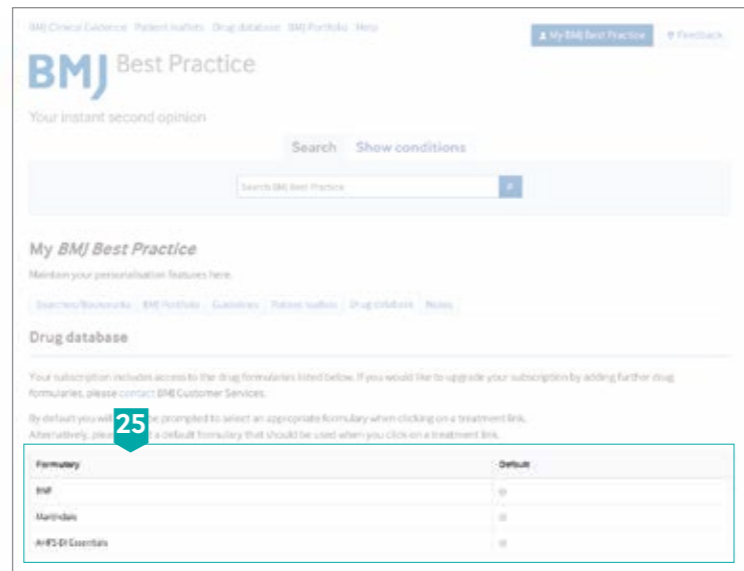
BMJ Clinical Evidence Patient leaflets Drug database BMJ Portfolio Help

My BMJ Best Practice

Feedback

BMJ Best Practice

Your instant second opinion

Search Show conditions

Search BMJ Best Practice

My *BMJ Best Practice*

Maintain your personalisation features here.

Searches/Bookmarks BMJ Portfolio Guidelines Patient leaflets Drug database Notes

Drug database

Your subscription includes access to the drug formularies listed below. If you would like to upgrade your subscription by adding further drug formularies, please contact BMJ Customer Services.

By default you will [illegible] be prompted to select an appropriate formulary when clicking on a treatment link. Alternatively, plea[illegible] a default formulary that should be used when you click on a treatment link.

25

| Formulary | Default |
|---|---|
| BNF | |
| Martindale | |
| AHFS-DI Essentials | |